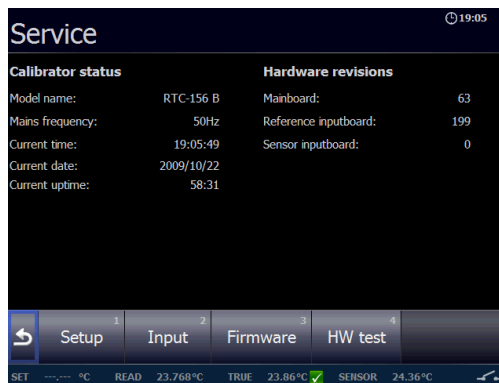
Service

19:05

Calibrator status

| | |
|---|---|
| Model name: | RTC-156 B |
| Mains frequency: | 50Hz |
| Current time: | 19:05:49 |
| Current date: | 2009/10/22 |
| Current uptime: | 58:31 |

Hardware revisions

| | |
|---|---|
| Mainboard: | 63 |
| Reference inputboard: | 199 |
| Sensor inputboard: | 0 |

1 Setup 2 Input 3 Firmware 4 HW test

SET ---.--- °C READ 23.768°C TRUE 23.86°C SENSOR 24.36°C